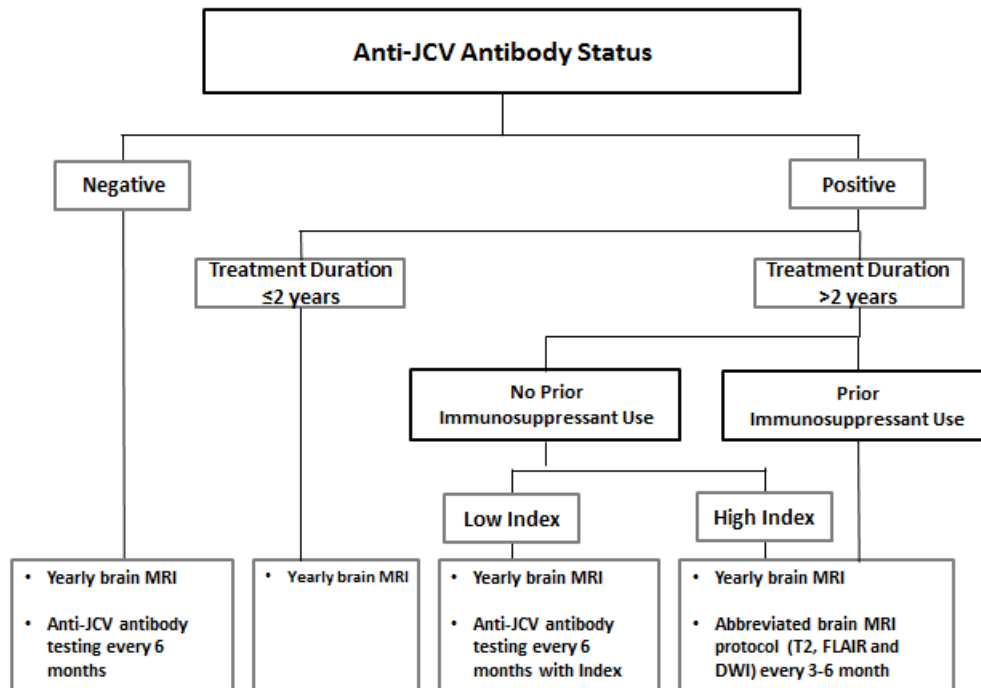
Anti-JCV Antibody Status

Negative

Positive

Treatment Duration ≤2 years

Treatment Duration >2 years

No Prior Immunosuppressant Use

Prior Immunosuppressant Use

Low Index

High Index

• Yearly brain MRI
• Anti-JCV antibody testing every 6 months

• Yearly brain MRI

• Yearly brain MRI
• Anti-JCV antibody testing every 6 months with Index

• Yearly brain MRI
• Abbreviated brain MRI protocol (T2, FLAIR and DWI) every 3-6 month